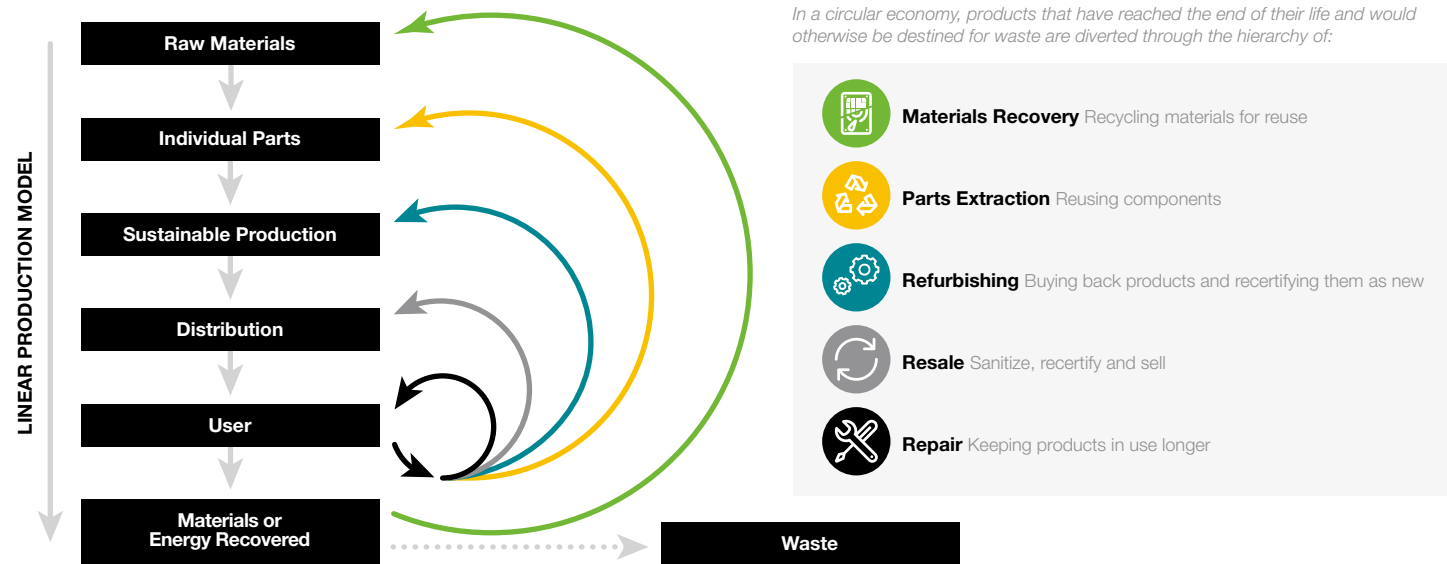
LINEAR PRODUCTION MODEL

Raw Materials

Individual Parts

Sustainable Production

Distribution

User

Materials or Energy Recovered

Waste

In a circular economy, products that have reached the end of their life and would otherwise be destined for waste are diverted through the hierarchy of:

Materials Recovery Recycling materials for reuse

Parts Extraction Reusing components

Refurbishing Buying back products and recertifying them as new

Resale Sanitize, recertify and sell

Repair Keeping products in use longer